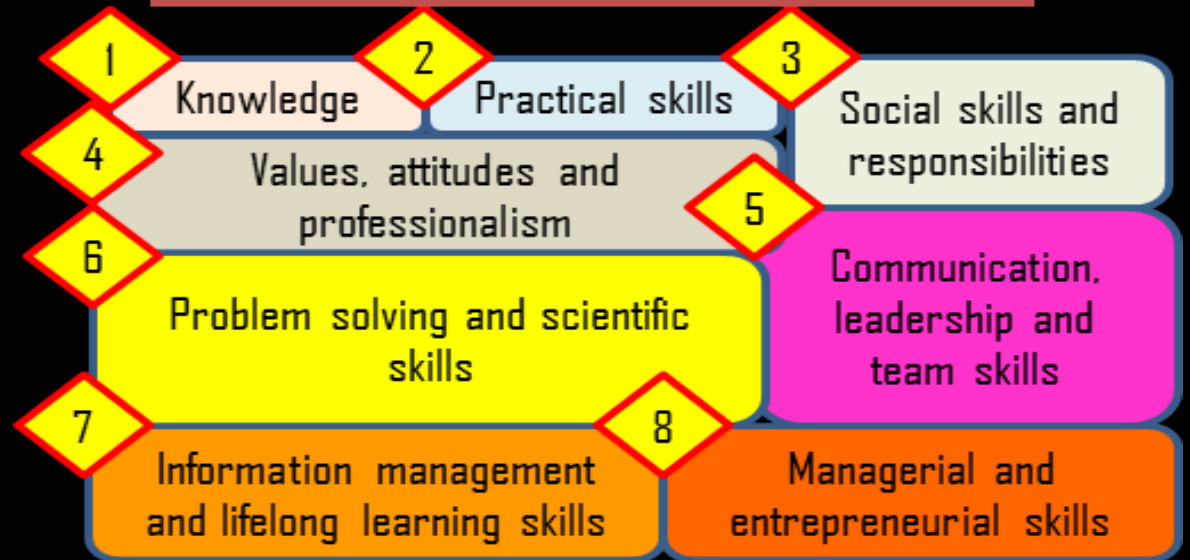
1
Knowledge

2
Practical skills

3
Social skills and responsibilities

4
Values, attitudes and professionalism

5
Communication, leadership and team skills

6
Problem solving and scientific skills

7
Information management and lifelong learning skills

8
Managerial and entrepreneurial skills